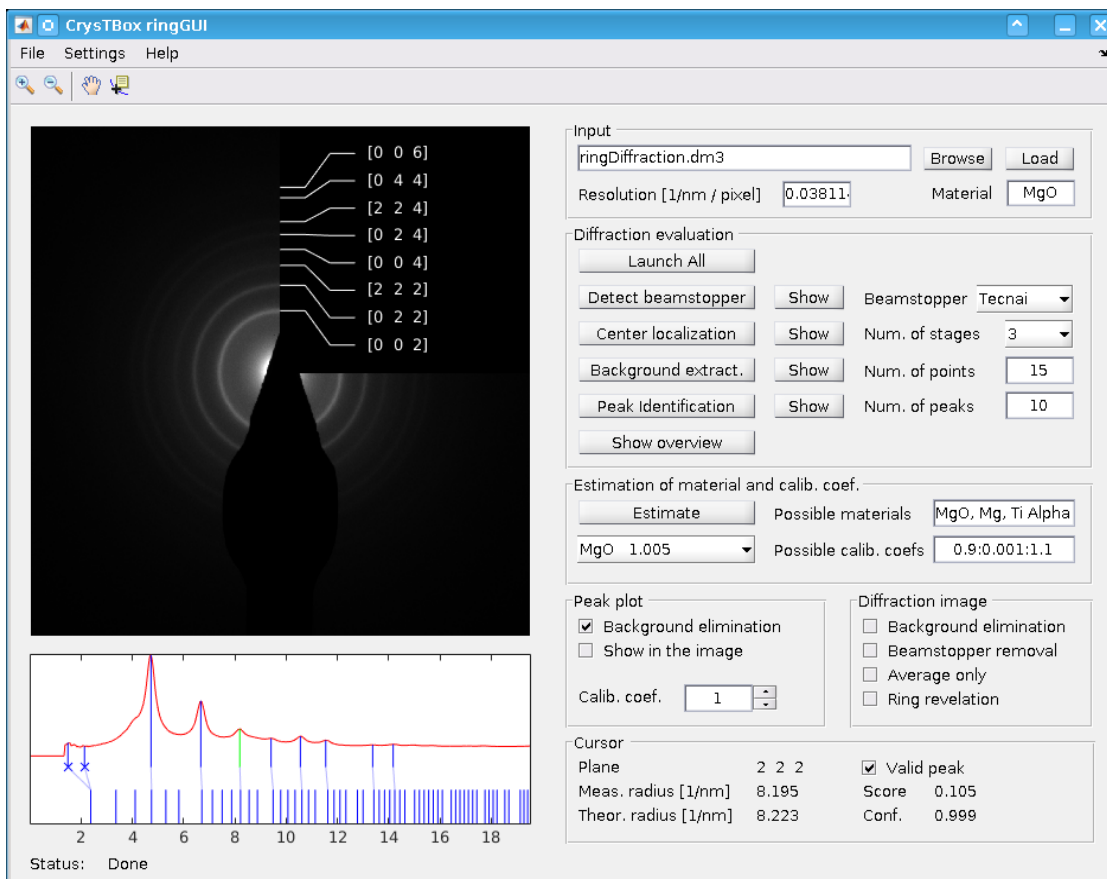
CrysTBox ringGUI

File Settings Help

[0 0 6]
[0 4 4]
[2 2 4]
[0 2 4]
[0 0 4]
[2 2 2]
[0 2 2]
[0 0 2]

2 4 6 8 10 12 14 16 18

Status: Done

Input
ringDiffraction.dm3
Browse
Load
Resolution [1/nm / pixel] 0.03811
Material MgO

Diffraction evaluation
Launch All
Detect beamstopper
Show
Beamstopper Tecnai
Center localization
Show
Num. of stages 3
Background extract.
Show
Num. of points 15
Peak Identification
Show
Num. of peaks 10
Show overview

Estimation of material and calib. coef.
Estimate
Possible materials MgO, Mg, Ti Alpha
MgO 1.005
Possible calib. coefs 0.9:0.001:1.1

Peak plot
☑ Background elimination
☐ Show in the image
Calib. coef. 1

Diffraction image
☐ Background elimination
☐ Beamstopper removal
☐ Average only
☐ Ring revelation

Cursor
| Plane | 2 2 2 | ☑ Valid peak | |
|---|---|---|---|
| Meas. radius [1/nm] | 8.195 | Score | 0.105 |
| Theor. radius [1/nm] | 8.223 | Conf. | 0.999 |